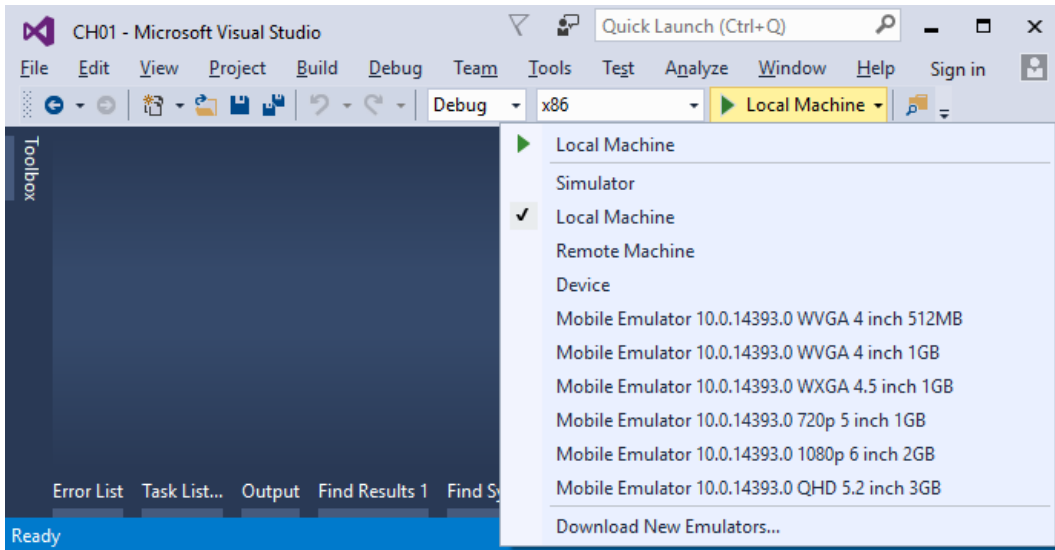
CH01 - Microsoft Visual Studio
Quick Launch (Ctrl+Q)
File Edit View Project Build Debug Team Tools Test Analyze Window Help Sign in
Debug x86 Local Machine
Toolbox
Local Machine
Simulator
Local Machine
Remote Machine
Device
Mobile Emulator 10.0.14393.0 WVGA 4 inch 512MB
Mobile Emulator 10.0.14393.0 WVGA 4 inch 1GB
Mobile Emulator 10.0.14393.0 WXGA 4.5 inch 1GB
Mobile Emulator 10.0.14393.0 720p 5 inch 1GB
Mobile Emulator 10.0.14393.0 1080p 6 inch 2GB
Mobile Emulator 10.0.14393.0 QHD 5.2 inch 3GB
Download New Emulators...
Error List Task List... Output Find Results 1 Find Sy
Ready